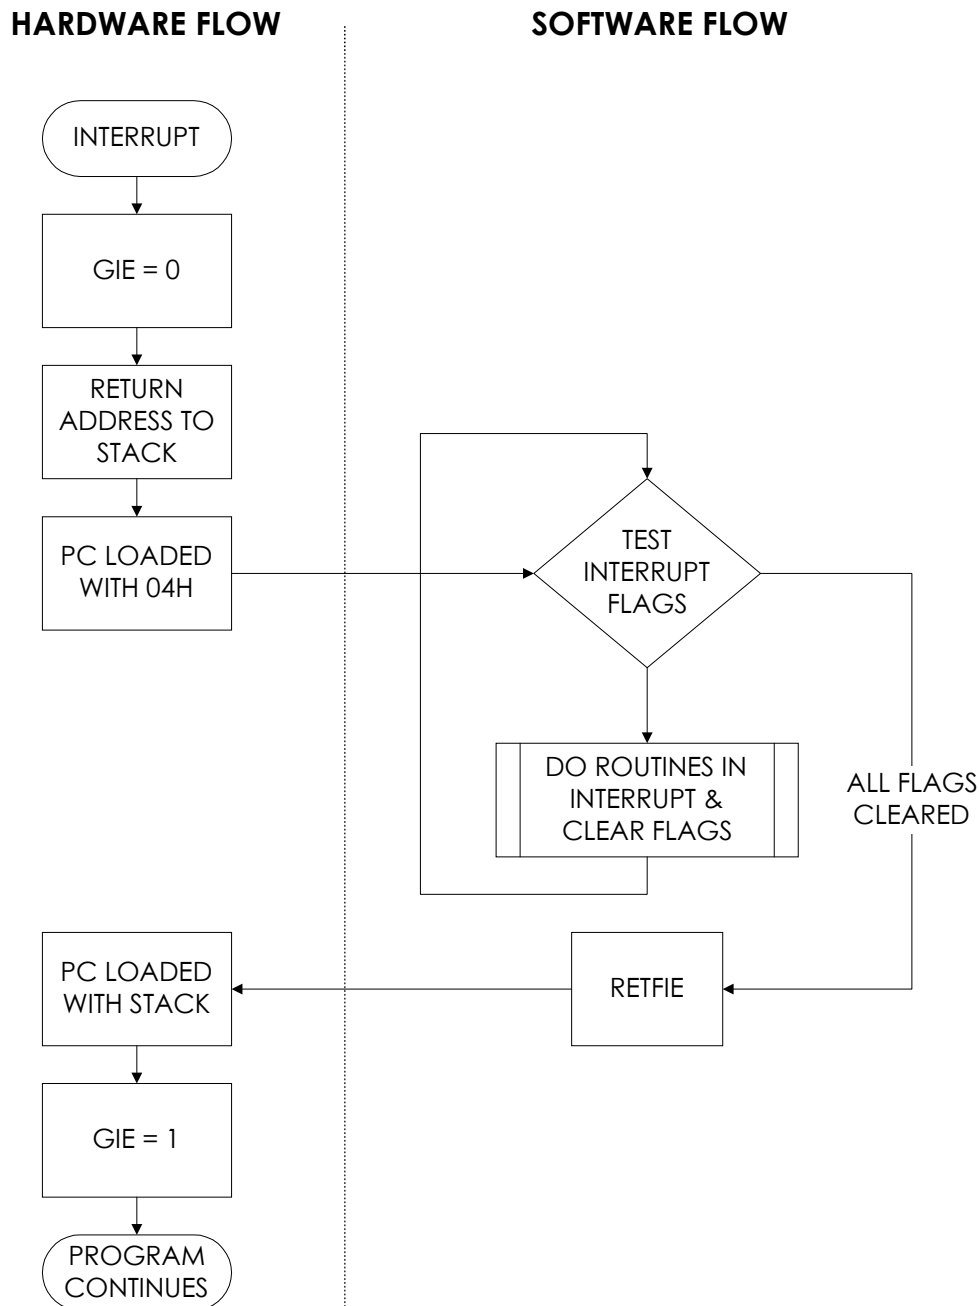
HARDWARE FLOW

SOFTWARE FLOW

INTERRUPT

GIE = 0

RETURN ADDRESS TO STACK

PC LOADED WITH 04H

TEST INTERRUPT FLAGS

DO ROUTINES IN INTERRUPT & CLEAR FLAGS

ALL FLAGS CLEARED

RETFIE

PC LOADED WITH STACK

GIE = 1

PROGRAM CONTINUES